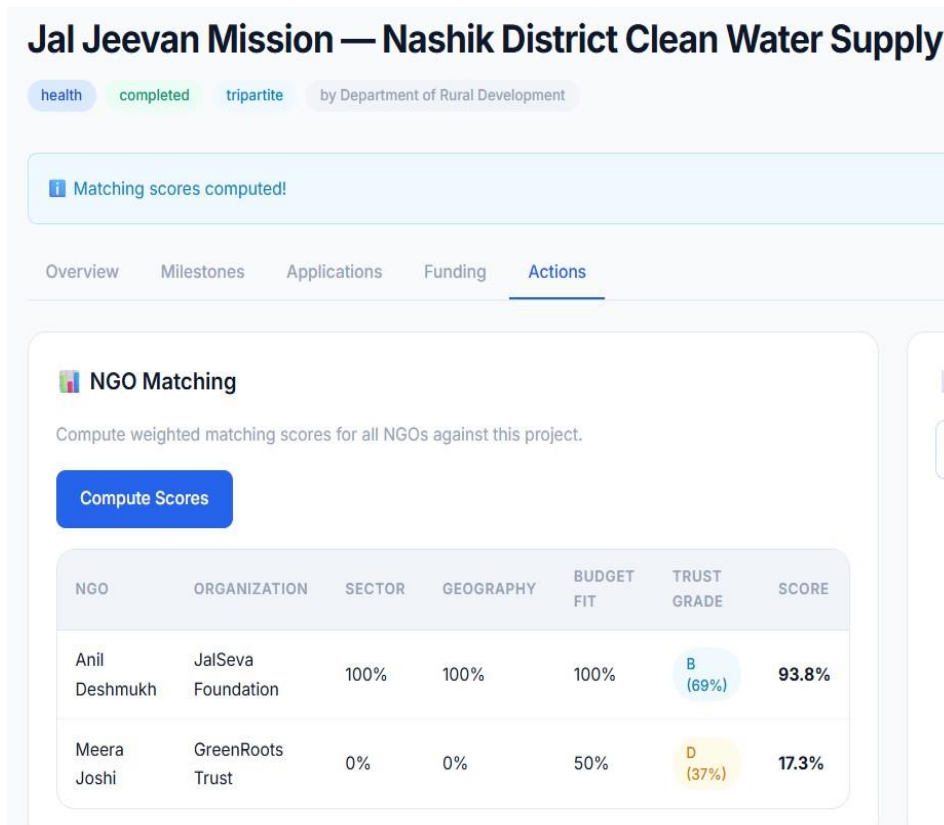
Jal Jeevan Mission — Nashik District Clean Water Supply

health completed tripartite by Department of Rural Development

Matching scores computed!

Overview Milestones Applications Funding Actions

NGO Matching

Compute weighted matching scores for all NGOs against this project.

Compute Scores

| NGO | ORGANIZATION | SECTOR | GEOGRAPHY | BUDGET FIT | TRUST GRADE | SCORE |
|---|---|---|---|---|---|---|
| Anil Deshmukh | JalSeva Foundation | 100% | 100% | 100% | B (69%) | 93.8% |
| Meera Joshi | GreenRoots Trust | 0% | 0% | 50% | D (37%) | 17.3% |